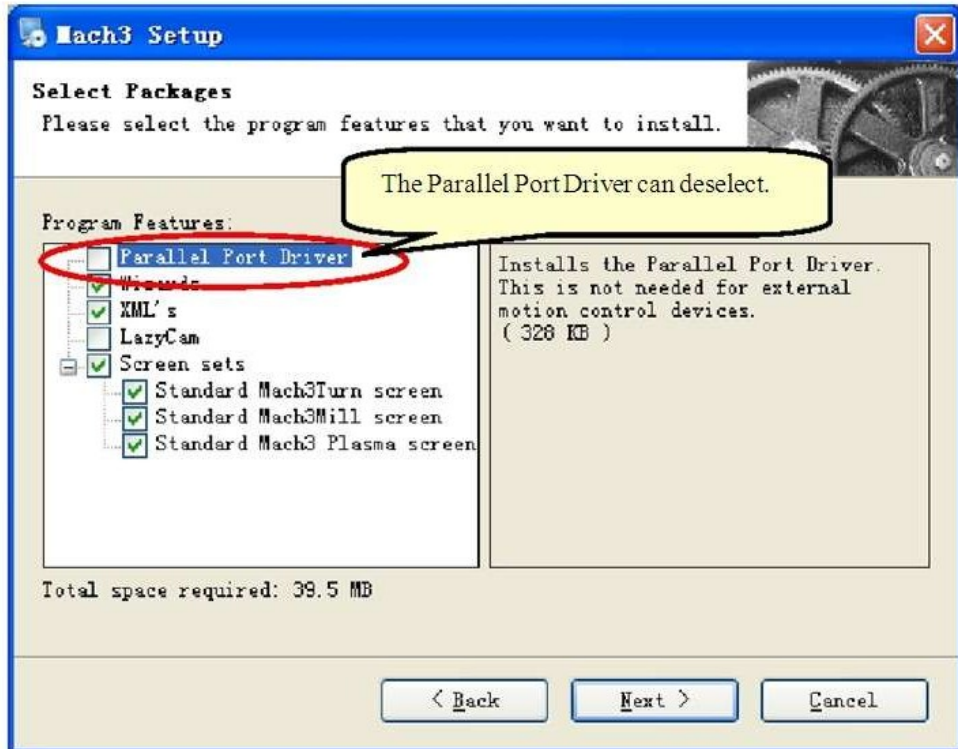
Mach3 Setup

Select Packages
Please select the program features that you want to install.

The Parallel Port Driver can deselect.

Program Features:
Parallel Port Driver
Wizards
XML's
LazyCam
Screen sets
Standard Mach3Turn screen
Standard Mach3Mill screen
Standard Mach3 Plasma screen

Installs the Parallel Port Driver. This is not needed for external motion control devices.
( 328 KB )

Total space required: 39.5 MB

< Back
Next >
Cancel